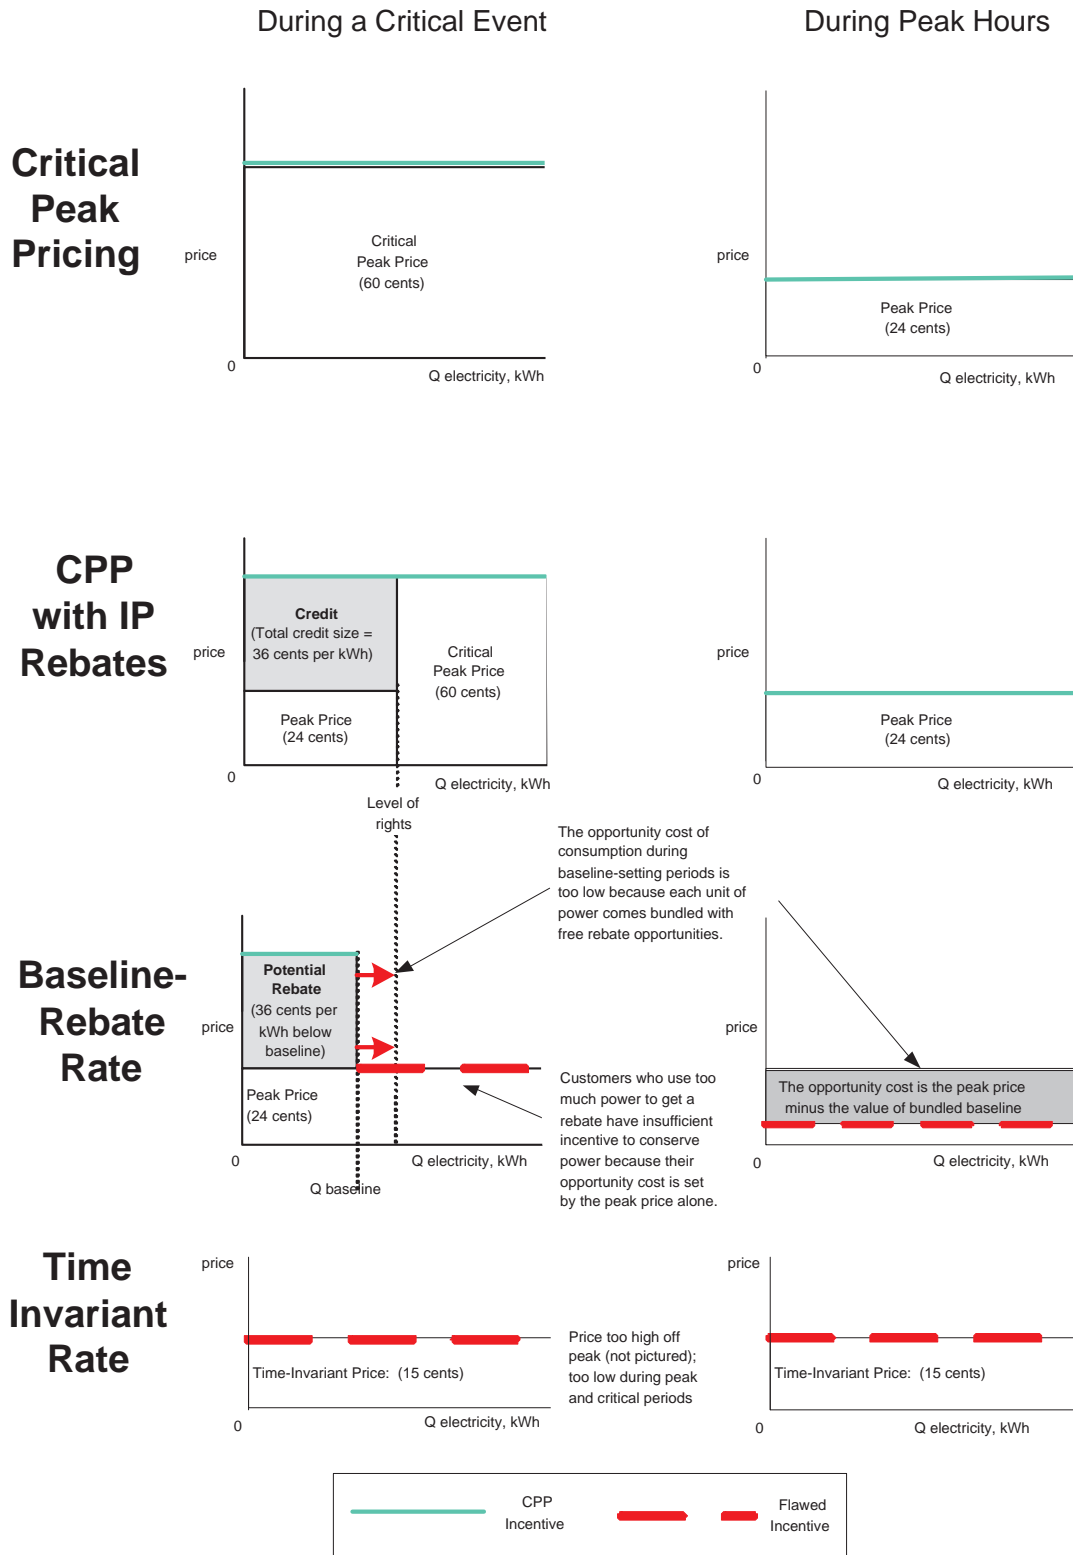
During a Critical Event

During Peak Hours

Critical Peak Pricing

price

Critical Peak Price (60 cents)

0

Q electricity, kWh

price

Peak Price (24 cents)

0

Q electricity, kWh

CPP with IP Rebates

price

Credit (Total credit size = 36 cents per kWh)

Critical Peak Price (60 cents)

Peak Price (24 cents)

0

Q electricity, kWh

Level of rights

price

Peak Price (24 cents)

0

Q electricity, kWh

The opportunity cost of consumption during baseline-setting periods is too low because each unit of power comes bundled with free rebate opportunities.

Baseline-Rebate Rate

price

Potential Rebate (36 cents per kWh below baseline)

Peak Price (24 cents)

0

Q electricity, kWh

Q baseline

Customers who use too much power to get a rebate have insufficient incentive to conserve power because their opportunity cost is set by the peak price alone.

price

The opportunity cost is the peak price minus the value of bundled baseline

0

Q electricity, kWh

Time Invariant Rate

price

Time-Invariant Price: (15 cents)

0

Q electricity, kWh

Price too high off peak (not pictured); too low during peak and critical periods

price

Time-Invariant Price: (15 cents)

0

Q electricity, kWh

CPP Incentive

Flawed Incentive